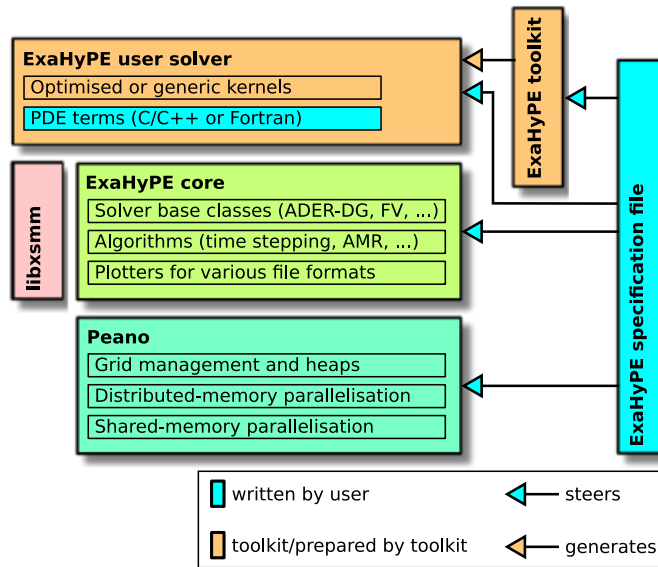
ExaHyPE user solver

Optimised or generic kernels

PDE terms (C/C++ or Fortran)

ExaHyPE toolkit

libxsmm

ExaHyPE core

Solver base classes (ADER-DG, FV, ...)

Algorithms (time stepping, AMR, ...)

Plotters for various file formats

Peano

Grid management and heaps

Distributed-memory parallelisation

Shared-memory parallelisation

ExaHyPE specification file

written by user

steers

toolkit/prepared by toolkit

generates